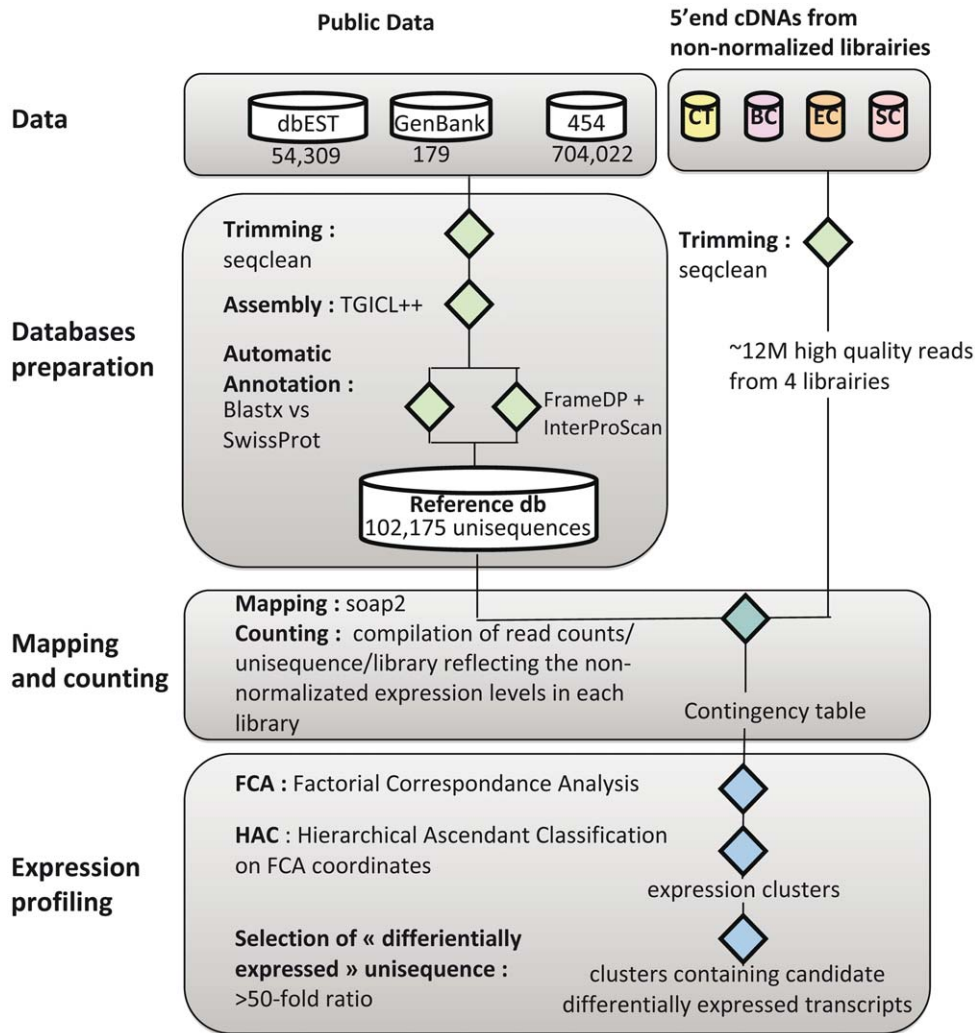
Public Data

5’end cDNAs from non-normalized librairies

Data

dbEST
54,309

GenBank
179

454
704,022

CT BC EC SC

Databases preparation

Trimming : seqclean

Assembly : TGICL++

Automatic Annotation : Blastx vs SwissProt

FrameDP + InterProScan

Reference db
102,175 unisequences

Trimming : seqclean

~12M high quality reads from 4 librairies

Mapping and counting

Mapping : soap2

Counting : compilation of read counts/ unisequence/library reflecting the non-normalizated expression levels in each library

Contingency table

Expression profiling

FCA : Factorial Correspondance Analysis

HAC : Hierarchical Ascendant Classification on FCA coordinates

expression clusters

Selection of « differientially expressed » unisequence : >50-fold ratio

clusters containing candidate differentially expressed transcripts